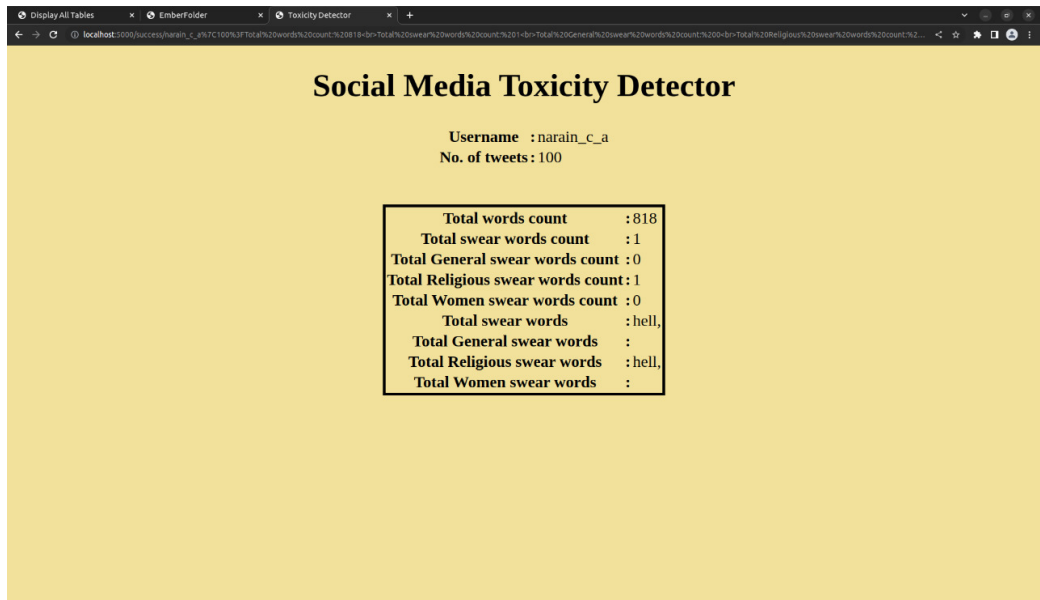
Display All Tables × EmberFolder × Toxicity Detector × +

localhost:5000/success/narain_c_a%7C100%3FTotal%20words%20count:%20818<br>Total%20swear%20words%20count:%201<br>Total%20General%20swear%20words%20count:%200<br>Total%20Religious%20swear%20words%20count:%2...

Social Media Toxicity Detector

Username : narain_c_a
No. of tweets : 100

| Total words count | : 818 |
|---|---|
| Total swear words count | : 1 |
| Total General swear words count | : 0 |
| Total Religious swear words count | : 1 |
| Total Women swear words count | : 0 |
| Total swear words | : hell, |
| Total General swear words | : |
| Total Religious swear words | : hell, |
| Total Women swear words | : |